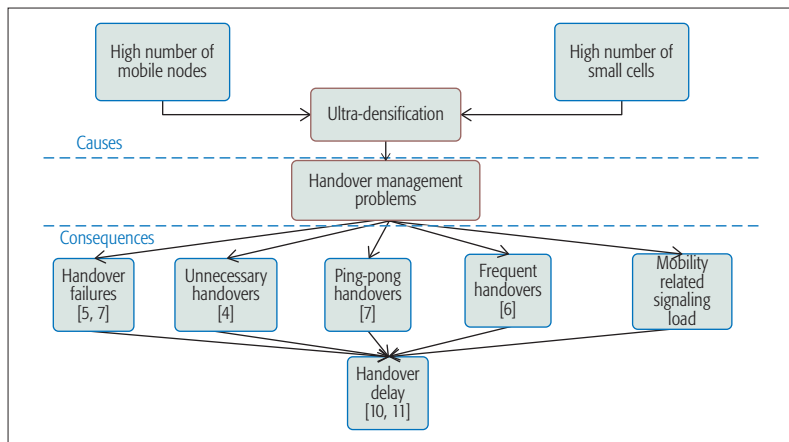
High number of mobile nodes

High number of small cells

Ultra-densification

Causes

Handover management problems

Consequences

Handover failures [5, 7]

Unnecessary handovers [4]

Ping-pong handovers [7]

Frequent handovers [6]

Mobility related signaling load

Handover delay [10, 11]